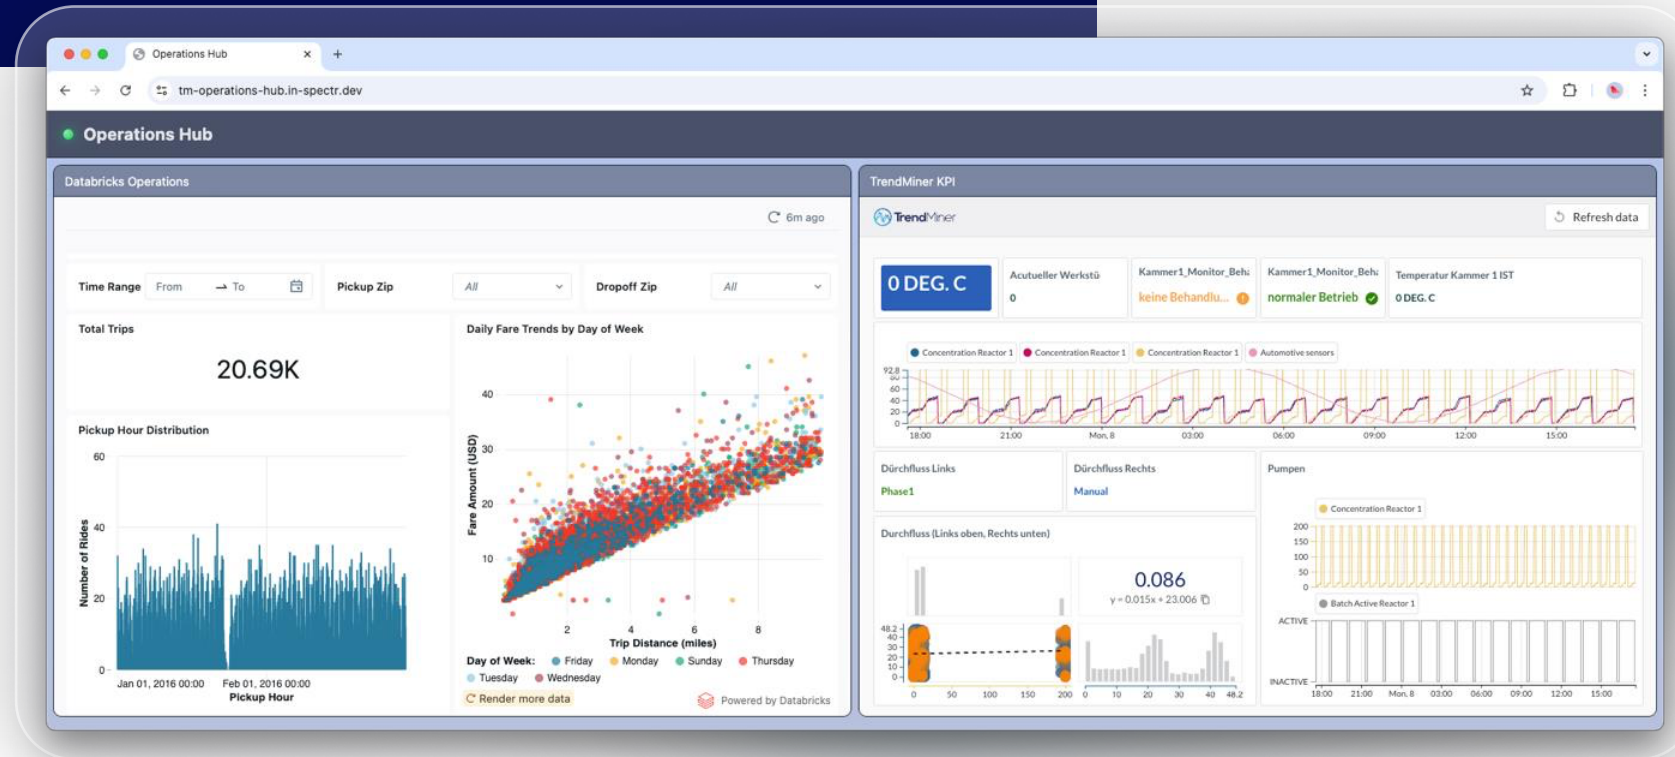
Operations Hub
tm-operations-hub.in-spectr.dev

Operations Hub

Databricks Operations

6m ago

Time Range From → To
Pickup Zip All
Dropoff Zip All

Total Trips
20.69K

Pickup Hour Distribution
60
40
20
0
Number of Rides
Jan 01, 2016 00:00 Feb 01, 2016 00:00
Pickup Hour

Daily Fare Trends by Day of Week
40
30
20
10
Fare Amount (USD)
2 4 6 8
Trip Distance (miles)
Day of Week: Friday Monday Sunday Thursday Tuesday Wednesday
Render more data
Powered by Databricks

TrendMiner KPI

TrendMiner
Refresh data

0 DEG. C
Acutueller Werkstü
0
Kammer1_Monitor_Beh:
keine Behandlu...
Kammer1_Monitor_Beh:
normaler Betrieb
Temperatur Kammer 1 IST
0 DEG. C

Concentration Reactor 1 Concentration Reactor 1 Concentration Reactor 1 Automotive sensors
92.8
80
60
40
20
0
18:00 21:00 Mon, 8 03:00 06:00 09:00 12:00 15:00

Dürchfluss Links
Phase1
Dürchfluss Rechts
Manual
Pumpen

Concentration Reactor 1
200
150
100
50
0

Batch Active Reactor 1
ACTIVE
INACTIVE
18:00 21:00 Mon, 8 03:00 06:00 09:00 12:00 15:00

Durchfluss (Links oben, Rechts unten)
0.086
y = 0.015x + 23.006
48.2
40
30
20
10
0
0 50 100 150 200 0 10 20 30 40 48.2